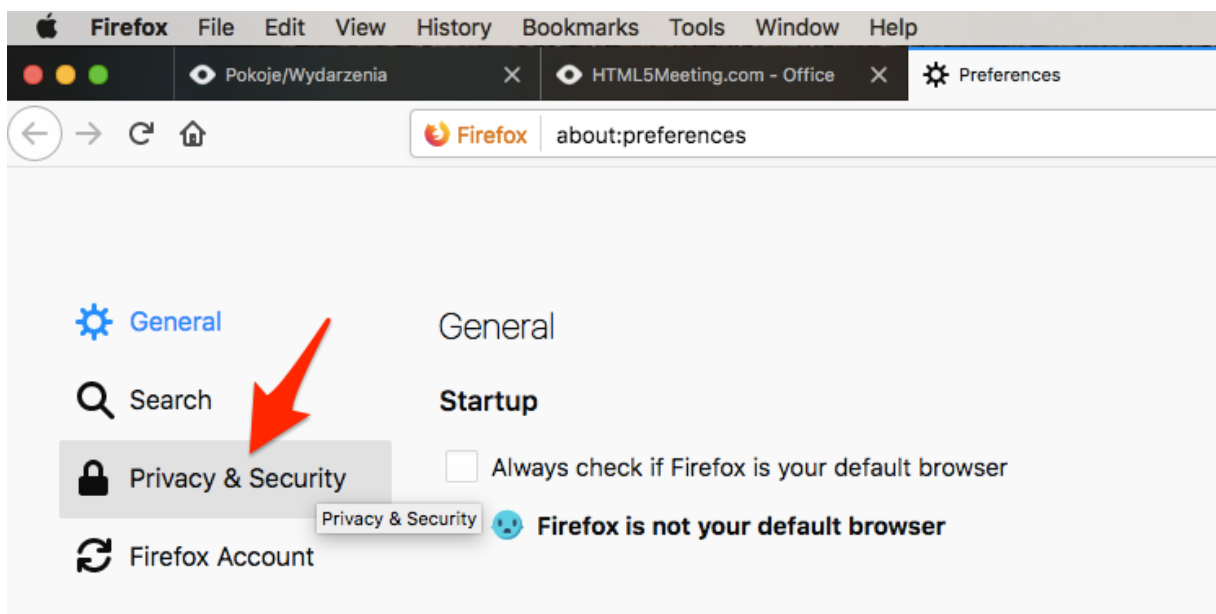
Firefox File Edit View History Bookmarks Tools Window Help

Pokoje/Wydarzenia

HTML5Meeting.com - Office

Preferences

Firefox about:preferences

General

Search

Privacy & Security

Privacy & Security

Firefox Account

General

Startup

Always check if Firefox is your default browser

Firefox is not your default browser